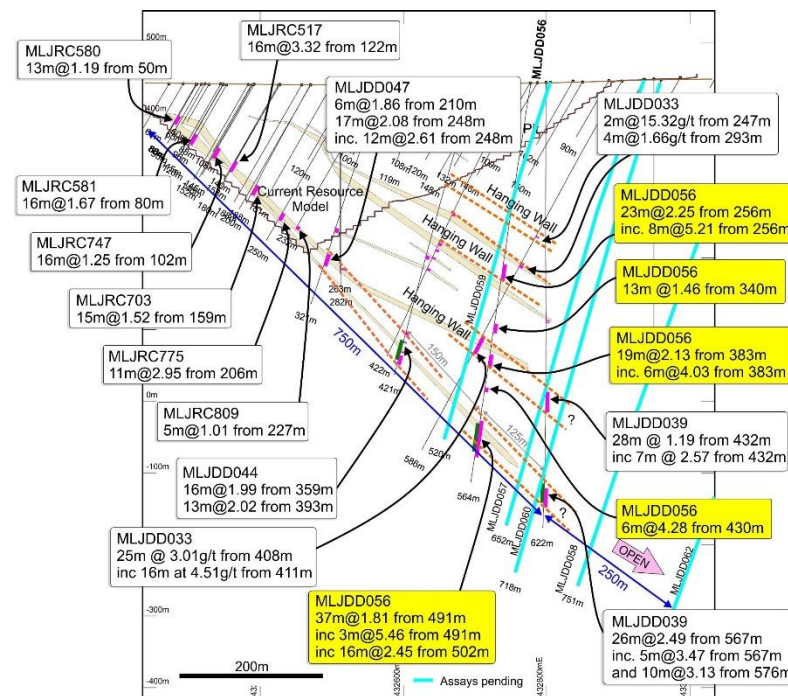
MLJRC580
13m@1.19 from 50m

MLJRC517
16m@3.32 from 122m

MLJDD056

MLJDD047
6m@1.86 from 210m
17m@2.08 from 248m
inc. 12m@2.61 from 248m

MLJDD033
2m@15.32g/t from 247m
4m@1.66g/t from 293m

MLJRC581
16m@1.67 from 80m

MLJRC747
16m@1.25 from 102m

MLJDD056
23m@2.25 from 256m
inc. 8m@5.21 from 256m

MLJDD056
13m @1.46 from 340m

MLJRC703
15m@1.52 from 159m

MLJDD056
19m@2.13 from 383m
inc. 6m@4.03 from 383m

MLJRC775
11m@2.95 from 206m

MLJRC809
5m@1.01 from 227m

MLJDD039
28m @ 1.19 from 432m
inc 7m @ 2.57 from 432m

MLJDD044
16m@1.99 from 359m
13m@2.02 from 393m

MLJDD056
6m@4.28 from 430m

MLJDD033
25m @ 3.01g/t from 408m
inc 16m at 4.51g/t from 411m

MLJDD056
37m@1.81 from 491m
inc 3m@5.46 from 491m
inc 16m@2.45 from 502m

MLJDD039
26m@2.49 from 567m
inc. 5m@3.47 from 567m
and 10m@3.13 from 576m

Current Resource Model
Hanging Wall
Hanging Wall
Hanging Wall
750m
150m
125m
250m
OPEN
MLJDD059
MLJDD057
MLJDD060
MLJDD058
MLJDD062
500m
400m
0m
-100m
-300m
-400m
200m
Assays pending
432800mE